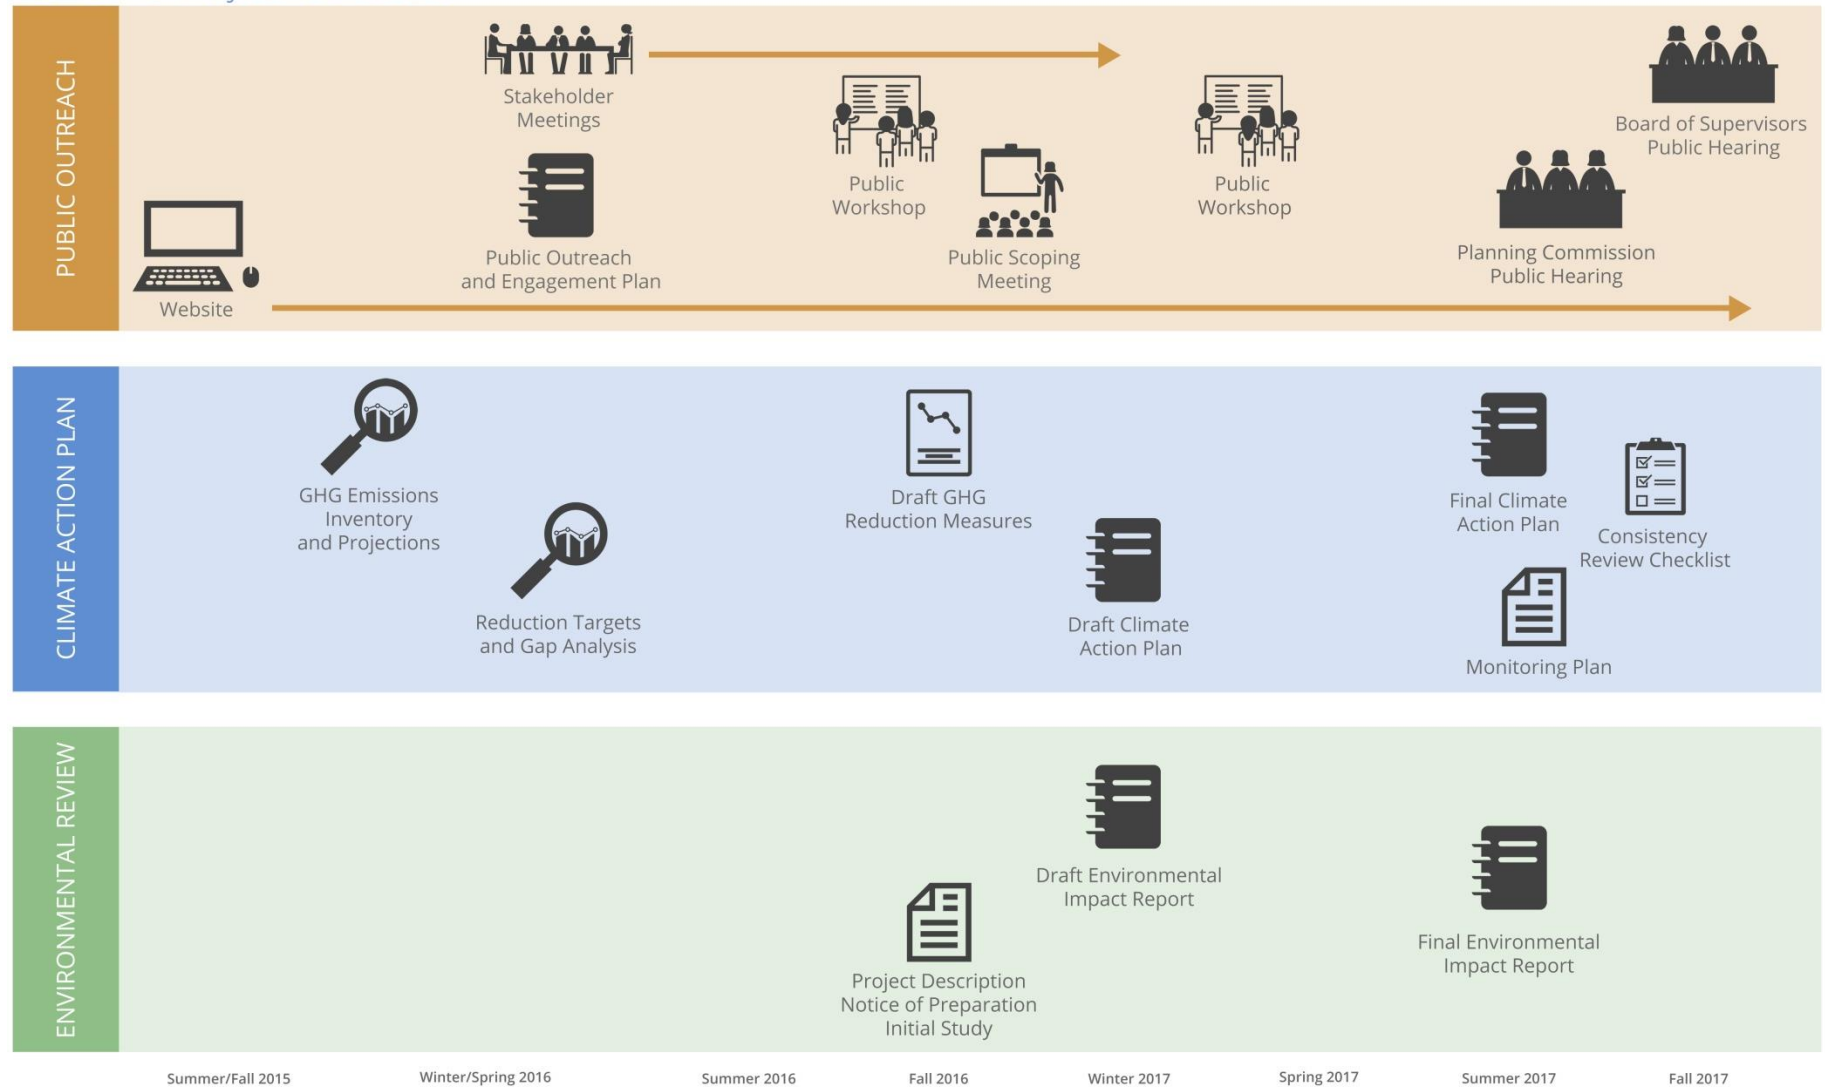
PUBLIC OUTREACH

Stakeholder Meetings

Public Workshop

Public Workshop

Board of Supervisors Public Hearing

Public Outreach and Engagement Plan

Public Scoping Meeting

Planning Commission Public Hearing

Website

CLIMATE ACTION PLAN

GHG Emissions Inventory and Projections

Draft GHG Reduction Measures

Final Climate Action Plan

Consistency Review Checklist

Reduction Targets and Gap Analysis

Draft Climate Action Plan

Monitoring Plan

ENVIRONMENTAL REVIEW

Draft Environmental Impact Report

Final Environmental Impact Report

Project Description Notice of Preparation Initial Study

Summer/Fall 2015 | Winter/Spring 2016 | Summer 2016 | Fall 2016 | Winter 2017 | Spring 2017 | Summer 2017 | Fall 2017